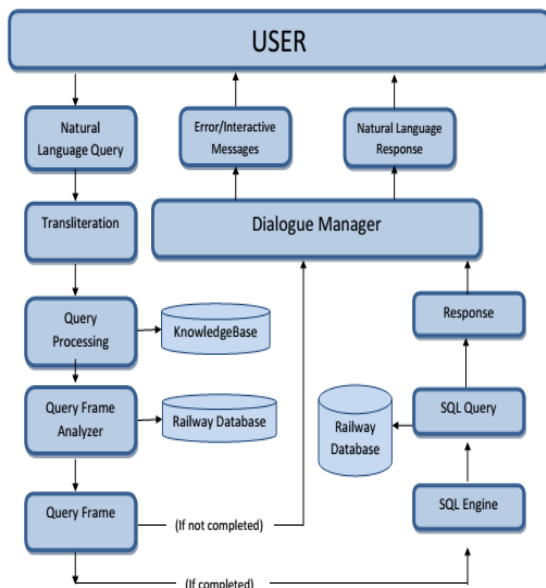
USER

Natural Language Query

Error/Interactive Messages

Natural Language Response

Transliteration

Dialogue Manager

Query Processing

KnowledgeBase

Response

Query Frame Analyzer

Railway Database

Railway Database

SQL Query

Query Frame

(If not completed)

SQL Engine

(If completed)